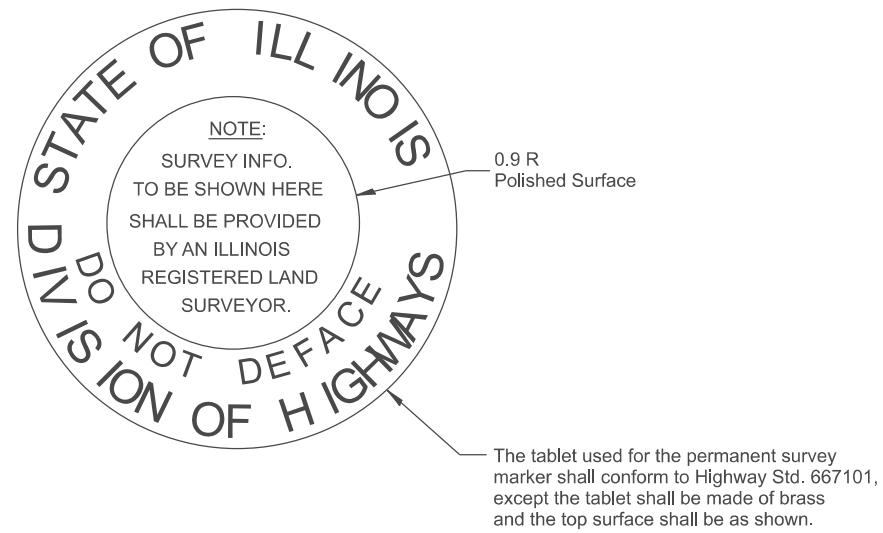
STATE OF ILLINOIS

DIVISION OF HIGHWAYS

DO NOT DEFACE

NOTE:
SURVEY INFO.
TO BE SHOWN HERE
SHALL BE PROVIDED
BY AN ILLINOIS
REGISTERED LAND
SURVEYOR.

0.9 R
Polished Surface

The tablet used for the permanent survey marker shall conform to Highway Std. 667101, except the tablet shall be made of brass and the top surface shall be as shown.